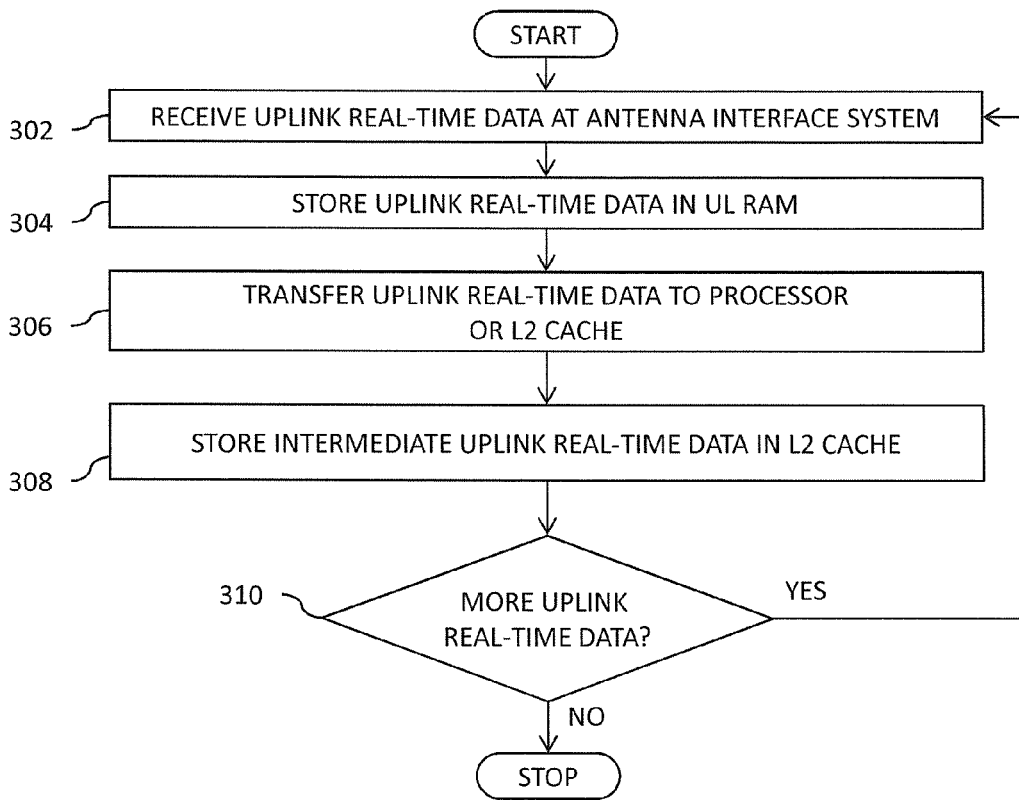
START

302 RECEIVE UPLINK REAL-TIME DATA AT ANTENNA INTERFACE SYSTEM

304 STORE UPLINK REAL-TIME DATA IN UL RAM

306 TRANSFER UPLINK REAL-TIME DATA TO PROCESSOR OR L2 CACHE

308 STORE INTERMEDIATE UPLINK REAL-TIME DATA IN L2 CACHE

310 MORE UPLINK REAL-TIME DATA?

YES

NO

STOP